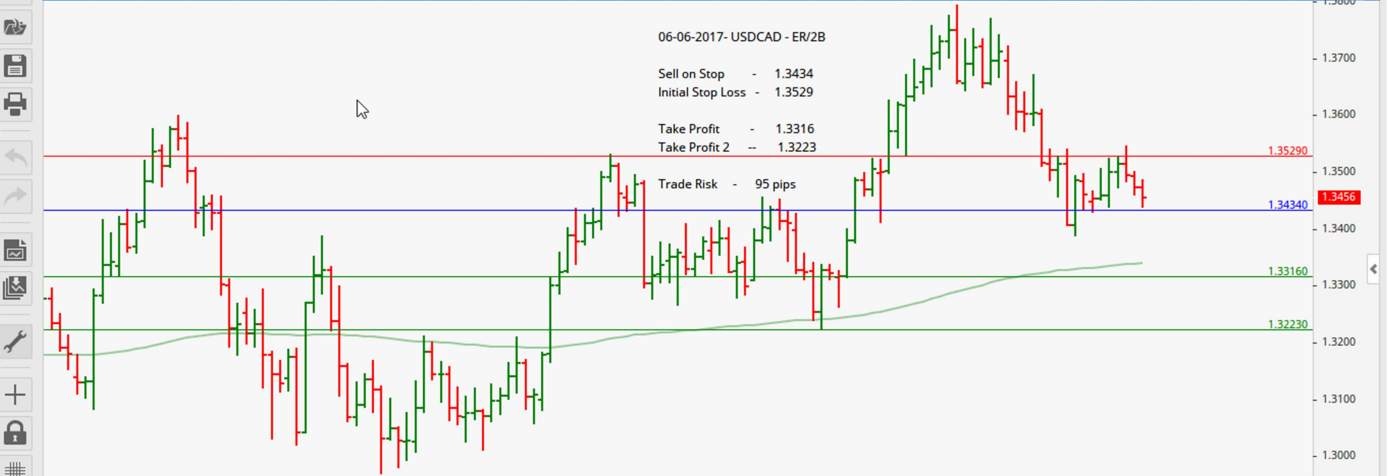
06-06-2017- USDCAD - ER/2B

Sell on Stop - 1.3434
Initial Stop Loss - 1.3529

Take Profit - 1.3316
Take Profit 2 -- 1.3223

Trade Risk - 95 pips

1.35290
1.34340
1.33160
1.32230
1.3456

1.3800
1.3700
1.3600
1.3500
1.3400
1.3300
1.3200
1.3100
1.3000